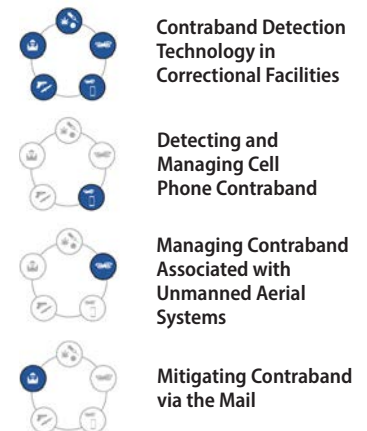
Contraband Detection Technology in Correctional Facilities

Detecting and Managing Cell Phone Contraband

Managing Contraband Associated with Unmanned Aerial Systems

Mitigating Contraband via the Mail